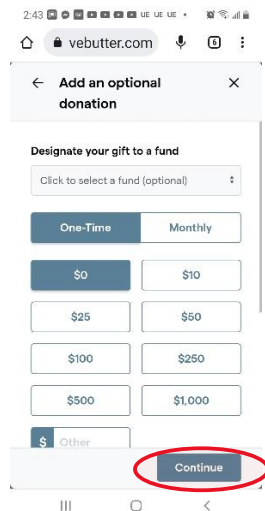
2:43 UE UE UE •

vebutter.com 6

← Add an optional donation ×

Designate your gift to a fund

Click to select a fund (optional)

One-Time Monthly

$0 $10

$25 $50

$100 $250

$500 $1,000

$ Other

Continue